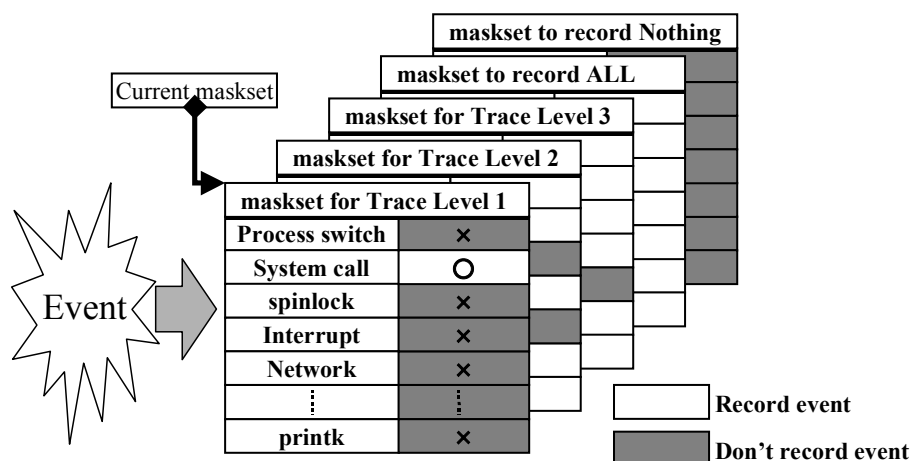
maskset to record Nothing

maskset to record ALL

maskset for Trace Level 3

maskset for Trace Level 2

Current maskset

maskset for Trace Level 1

| Process switch | × |
|---|---|
| System call | ○ |
| spinlock | × |
| Interrupt | × |
| Network | × |
| ⋮ | ⋮ |
| printk | × |

Event

Record event

Don’t record event